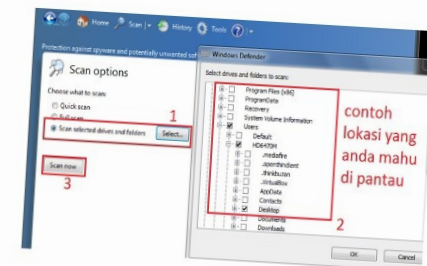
Home Scan History Tools

Protection against spyware and potentially unwanted software

Scan options

Choose what to scan:

Quick scan

Full scan

Scan selected drives and folders

Select...

1

Scan now

3

Windows Defender

Select drives and folders to scan:

Program Files (x86)

ProgramData

Recovery

System Volume Information

Users

Default

HD6470M

.mediafire

.openthinclient

.thinkbuzan

.VirtualBox

AppData

Contacts

Desktop

Documents

Downloads

contoh lokasi yang anda mahu di pantau

2

OK

Cancel